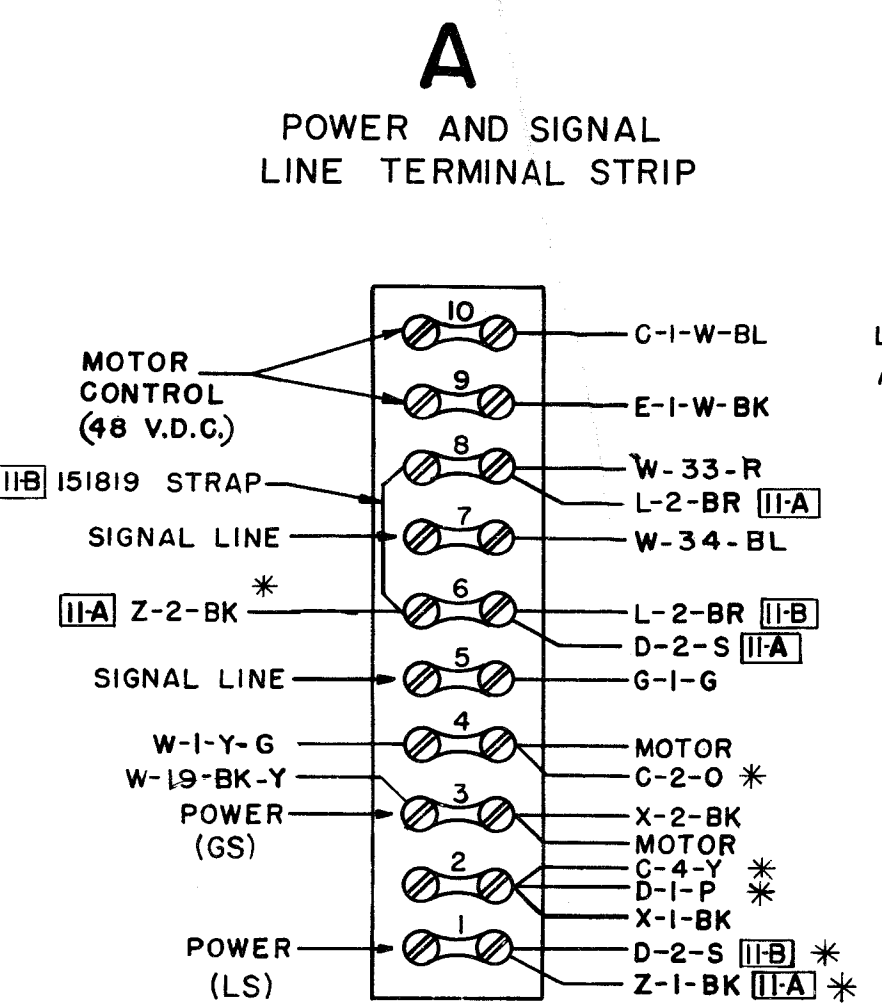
A

POWER AND SIGNAL LINE TERMINAL STRIP

MOTOR CONTROL (48 V.D.C.)

II-B 151819 STRAP

SIGNAL LINE

II-A Z-2-BK ✳

SIGNAL LINE

W-1-Y-G

W-19-BK-Y

POWER (GS)

POWER (LS)

10
9
8
7
6
5
4
3
2
1

C-1-W-BL
E-1-W-BK
W-33-R
L-2-BR II-A
W-34-BL
L-2-BR II-B
D-2-S II-A
G-1-G
MOTOR
C-2-O ✳
X-2-BK
MOTOR
C-4-Y ✳
D-1-P ✳
X-1-BK
D-2-S II-B ✳
Z-1-BK II-A ✳

L
/